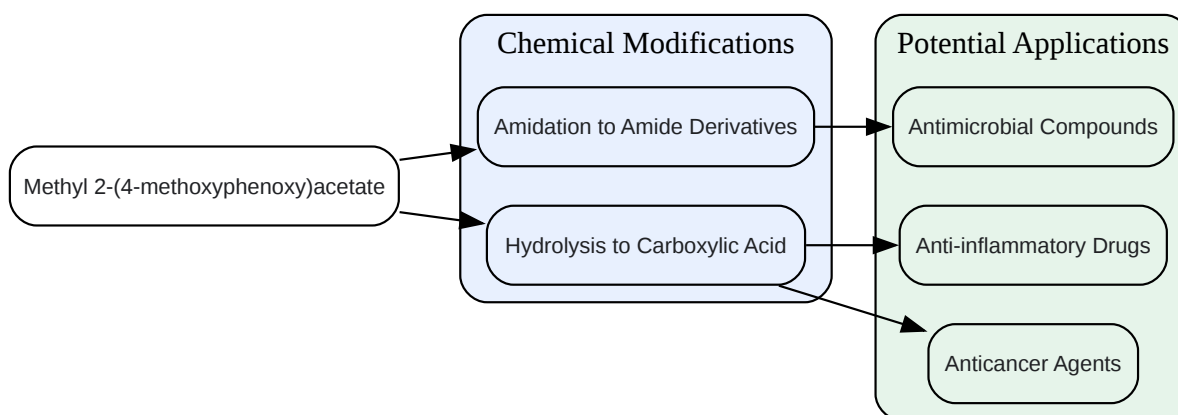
Methyl 2-(4-methoxyphenoxy)acetate

Chemical Modifications

Amidation to Amide Derivatives

Hydrolysis to Carboxylic Acid

Potential Applications

Antimicrobial Compounds

Anti-inflammatory Drugs

Anticancer Agents